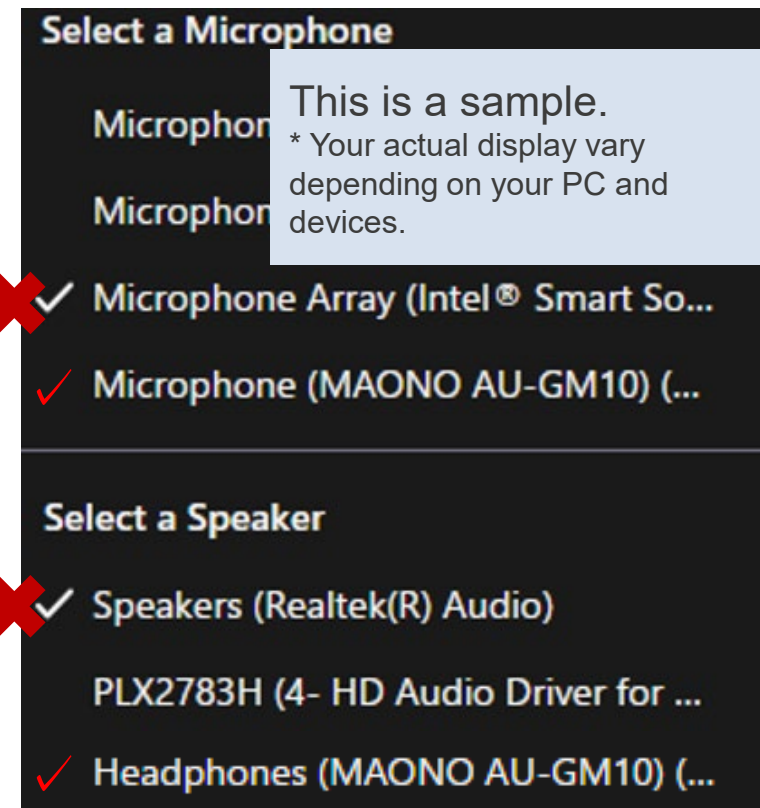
Select a Microphone

Micropho

Micropho

This is a sample.
* Your actual display vary depending on your PC and devices.

✓ Microphone Array (Intel® Smart So...

✓ Microphone (MAONO AU-GM10) (...

Select a Speaker

✓ Speakers (Realtek(R) Audio)

PLX2783H (4- HD Audio Driver for ...

✓ Headphones (MAONO AU-GM10) (...